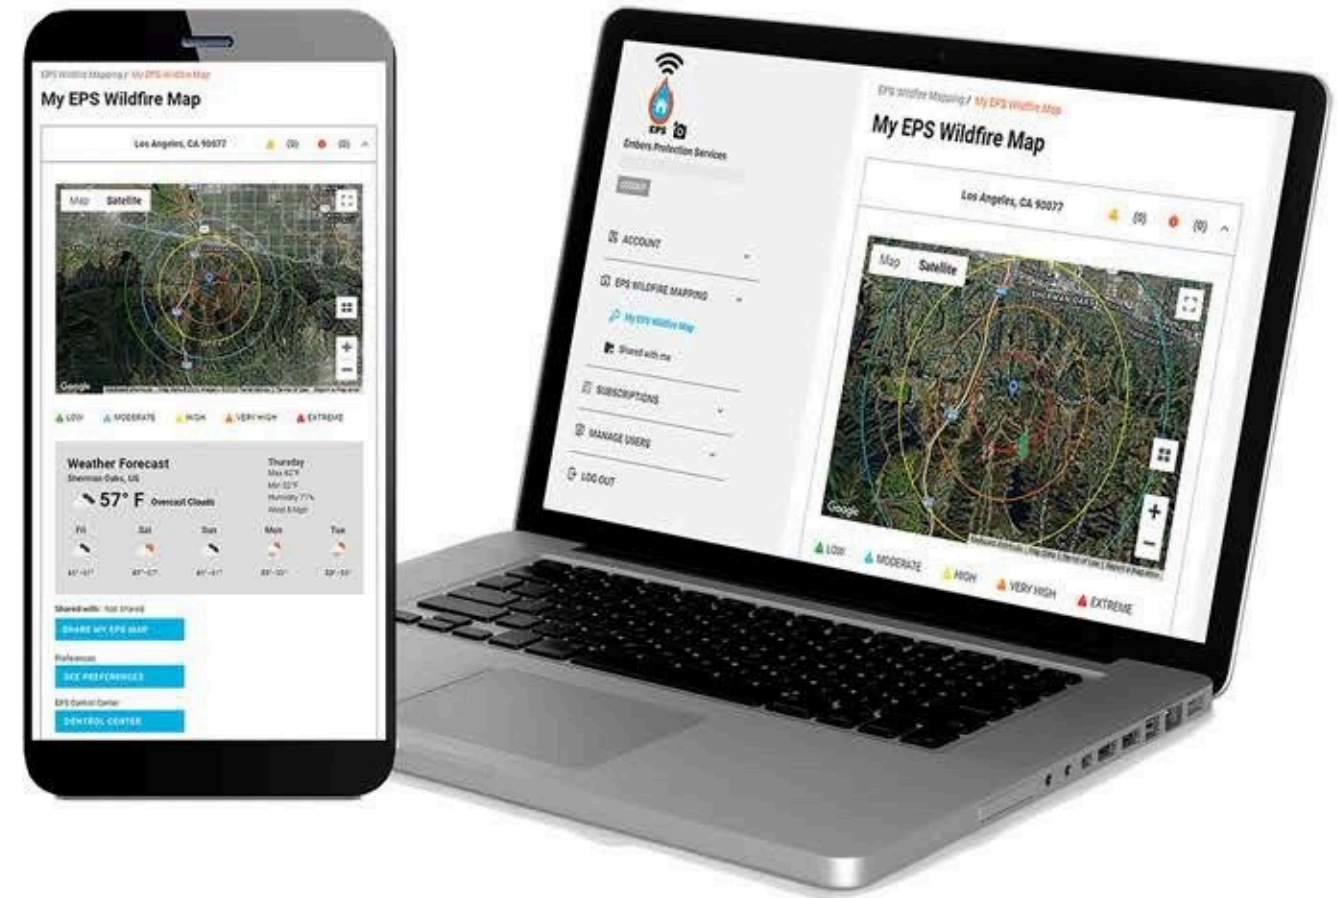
EPS Wildfire Mapping / My EPS Wildfire Map

My EPS Wildfire Map

Los Angeles, CA 90077 (0) (0)

Map Satellite

Google

LOW MODERATE HIGH VERY HIGH EXTREME

Weather Forecast
Sherman Oaks, US
57° F Overcast Clouds

Thursday
Max 62°F
Min 52°F
Humidity 77%
Wind 8 Mph

Fri Sat Sun Mon Tue

Shared with: Not Shared
SHARE MY EPS MAP

Preferences
SEE PREFERENCES

EPS Control Center
CONTROL CENTER

EPS
Embers Protection Services

ACCOUNT
EPS WILDFIRE MAPPING
My EPS Wildfire Map
Shared with me
SUBSCRIPTIONS
MANAGE USERS
LOG OUT

EPS Wildfire Mapping / My EPS Wildfire Map

My EPS Wildfire Map

Los Angeles, CA 90077 (0) (0)

Map Satellite

SHERMAN OAKS

Google

LOW MODERATE HIGH VERY HIGH EXTREME